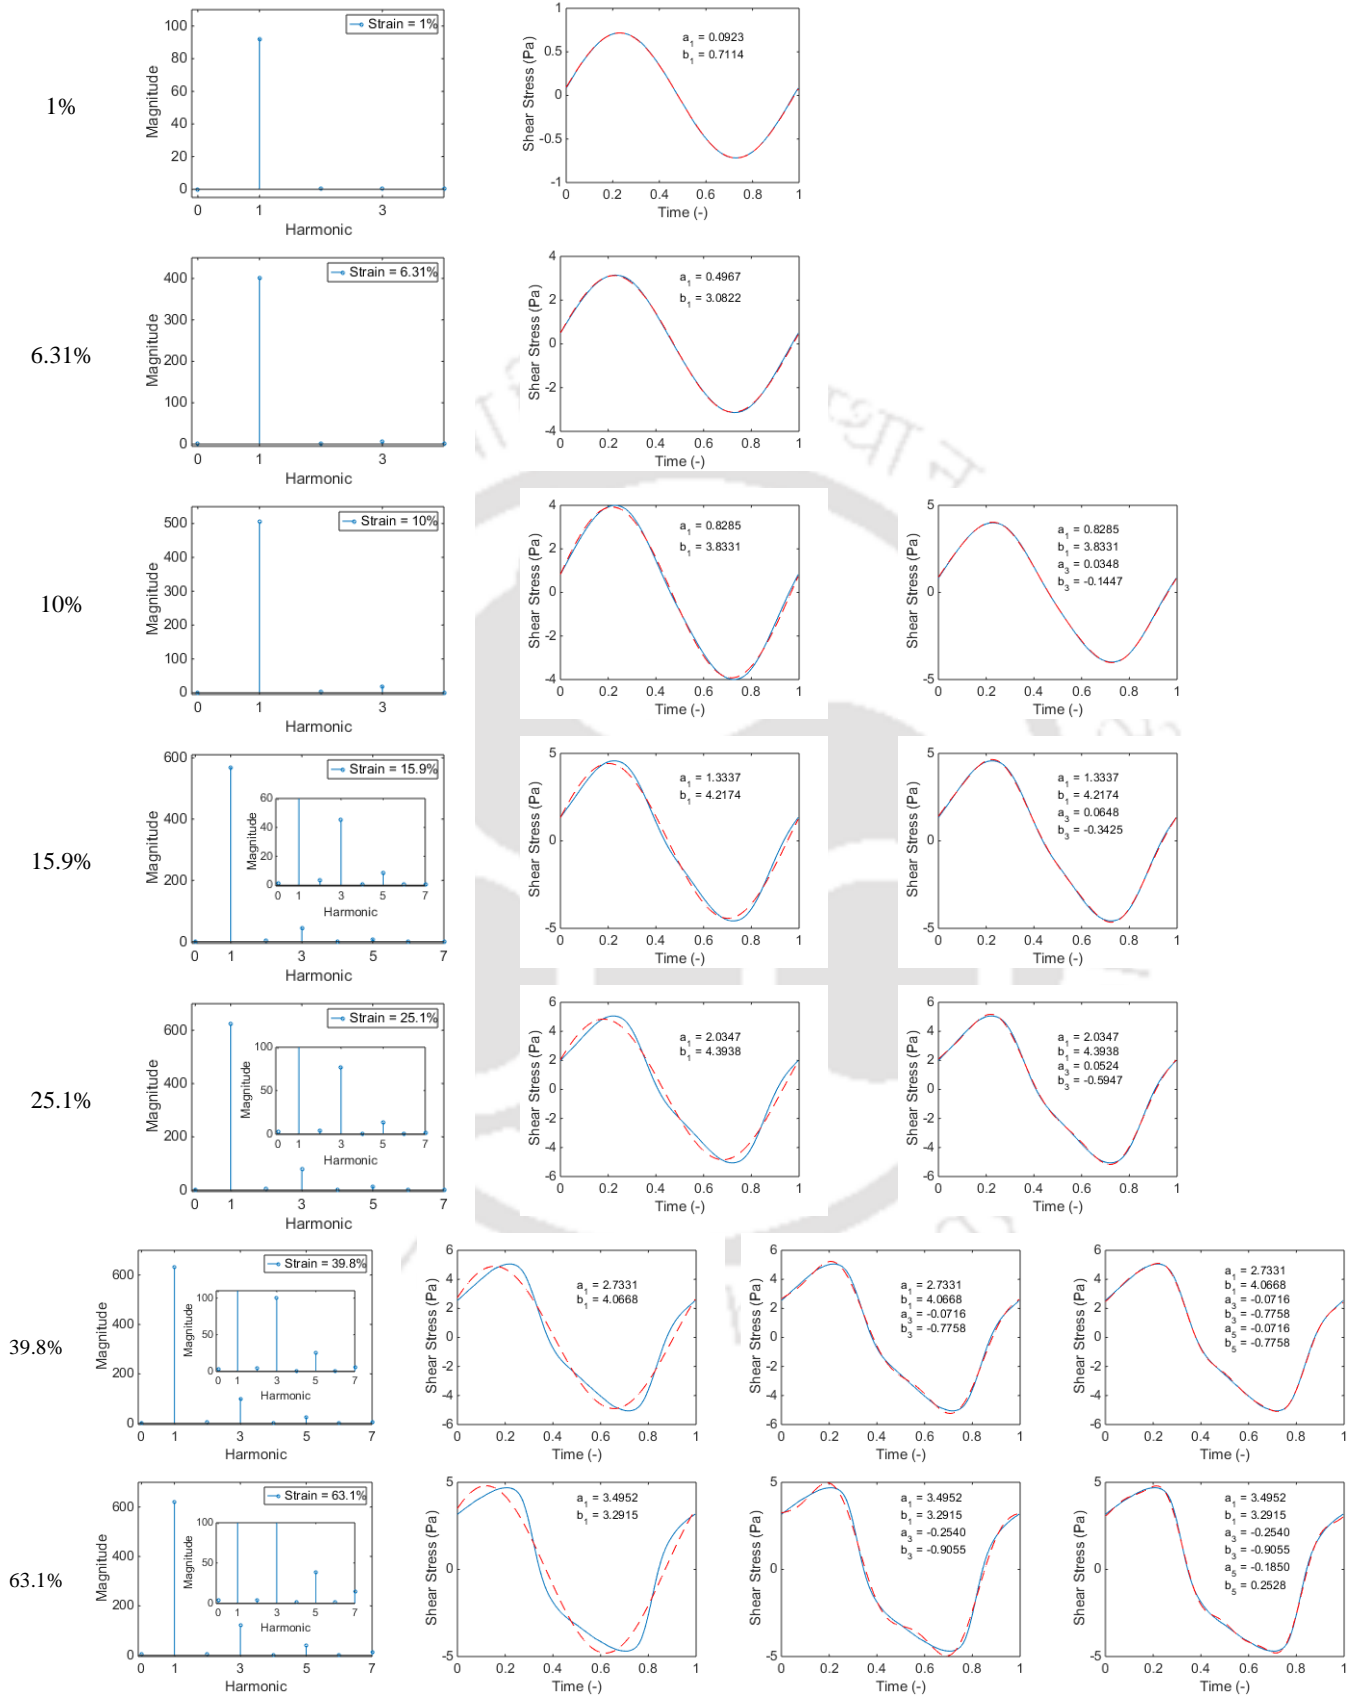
1%

Strain = 1%
Magnitude
100
80
60
40
20
0
0 1 3
Harmonic

Shear Stress (Pa)
1
0.5
0
-0.5
-1
0 0.2 0.4 0.6 0.8 1
Time (-)
$a_1$ = 0.0923
$b_1$ = 0.7114

6.31%

Strain = 6.31%
Magnitude
400
300
200
100
0
0 1 3
Harmonic

Shear Stress (Pa)
4
2
0
-2
-4
0 0.2 0.4 0.6 0.8 1
Time (-)
$a_1$ = 0.4967
$b_1$ = 3.0822

10%

Strain = 10%
Magnitude
500
400
300
200
100
0
0 1 3
Harmonic

Shear Stress (Pa)
4
2
0
-2
-4
0 0.2 0.4 0.6 0.8 1
Time (-)
$a_1$ = 0.8285
$b_1$ = 3.8331

Shear Stress (Pa)
5
0
-5
0 0.2 0.4 0.6 0.8 1
Time (-)
$a_1$ = 0.8285
$b_1$ = 3.8331
$a_3$ = 0.0348
$b_3$ = -0.1447

15.9%

Strain = 15.9%
Magnitude
600
400
200
0
0 1 3 5 7
Harmonic
Magnitude
60
40
20
0
0 1 3 5 7
Harmonic

Shear Stress (Pa)
5
0
-5
0 0.2 0.4 0.6 0.8 1
Time (-)
$a_1$ = 1.3337
$b_1$ = 4.2174

Shear Stress (Pa)
5
0
-5
0 0.2 0.4 0.6 0.8 1
Time (-)
$a_1$ = 1.3337
$b_1$ = 4.2174
$a_3$ = 0.0648
$b_3$ = -0.3425

25.1%

Strain = 25.1%
Magnitude
600
400
200
0
0 1 3 5 7
Harmonic
Magnitude
100
50
0
0 1 3 5 7
Harmonic

Shear Stress (Pa)
6
4
2
0
-2
-4
-6
0 0.2 0.4 0.6 0.8 1
Time (-)
$a_1$ = 2.0347
$b_1$ = 4.3938

Shear Stress (Pa)
6
4
2
0
-2
-4
-6
0 0.2 0.4 0.6 0.8 1
Time (-)
$a_1$ = 2.0347
$b_1$ = 4.3938
$a_3$ = 0.0524
$b_3$ = -0.5947

39.8%

Strain = 39.8%
Magnitude
600
400
200
0
0 1 3 5 7
Harmonic
Magnitude
100
50
0
0 1 3 5 7
Harmonic

Shear Stress (Pa)
6
4
2
0
-2
-4
-6
0 0.2 0.4 0.6 0.8 1
Time (-)
$a_1$ = 2.7331
$b_1$ = 4.0668

Shear Stress (Pa)
6
4
2
0
-2
-4
-6
0 0.2 0.4 0.6 0.8 1
Time (-)
$a_1$ = 2.7331
$b_1$ = 4.0668
$a_3$ = -0.0716
$b_3$ = -0.7758

Shear Stress (Pa)
6
4
2
0
-2
-4
-6
0 0.2 0.4 0.6 0.8 1
Time (-)
$a_1$ = 2.7331
$b_1$ = 4.0668
$a_3$ = -0.0716
$b_3$ = -0.7758
$a_5$ = -0.0716
$b_5$ = -0.7758

63.1%

Strain = 63.1%
Magnitude
600
400
200
0
0 1 3 5 7
Harmonic
Magnitude
100
50
0
0 1 3 5 7
Harmonic

Shear Stress (Pa)
5
0
-5
0 0.2 0.4 0.6 0.8 1
Time (-)
$a_1$ = 3.4952
$b_1$ = 3.2915

Shear Stress (Pa)
5
0
-5
0 0.2 0.4 0.6 0.8 1
Time (-)
$a_1$ = 3.4952
$b_1$ = 3.2915
$a_3$ = -0.2540
$b_3$ = -0.9055

Shear Stress (Pa)
5
0
-5
0 0.2 0.4 0.6 0.8 1
Time (-)
$a_1$ = 3.4952
$b_1$ = 3.2915
$a_3$ = -0.2540
$b_3$ = -0.9055
$a_5$ = -0.1850
$b_5$ = 0.2528